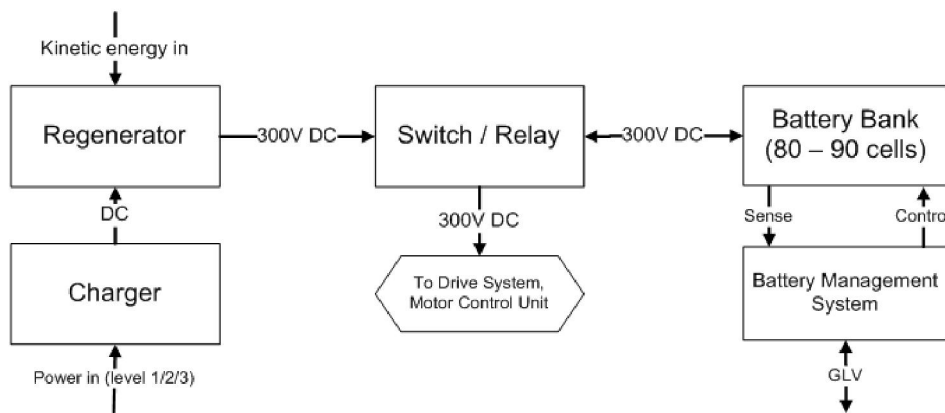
Kinetic energy in

Regenerator

300V DC

Switch / Relay

300V DC

Battery Bank (80 – 90 cells)

DC

300V DC

Sense

Contro

Charger

To Drive System, Motor Control Unit

Battery Management System

Power in (level 1/2/3)

GLV